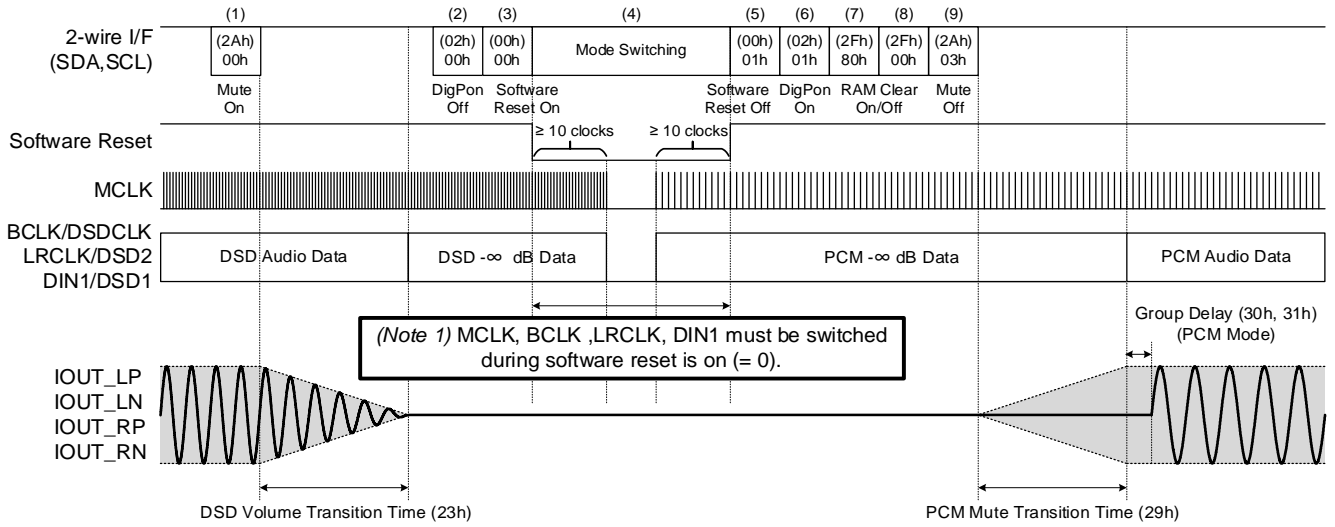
(1) (2) (3) (4) (5) (6) (7) (8) (9)

2-wire I/F (SDA,SCL)

(2Ah) 00h

(02h) 00h

(00h) 00h

Mode Switching

(00h) 01h

(02h) 01h

(2Fh) 80h

(2Fh) 00h

(2Ah) 03h

Mute On

DigPon Off

Software Reset On

Software Reset Off

DigPon On

RAM Clear On/Off

Mute Off

Software Reset

≥ 10 clocks

≥ 10 clocks

MCLK

BCLK/DSDCLK LRCLK/DSD2 DIN1/DSD1

DSD Audio Data

DSD -∞ dB Data

PCM -∞ dB Data

PCM Audio Data

Group Delay (30h, 31h) (PCM Mode)

*(Note 1)* MCLK, BCLK ,LRCLK, DIN1 must be switched during software reset is on (= 0).

IOUT_LP IOUT_LN IOUT_RP IOUT_RN

DSD Volume Transition Time (23h)

PCM Mute Transition Time (29h)